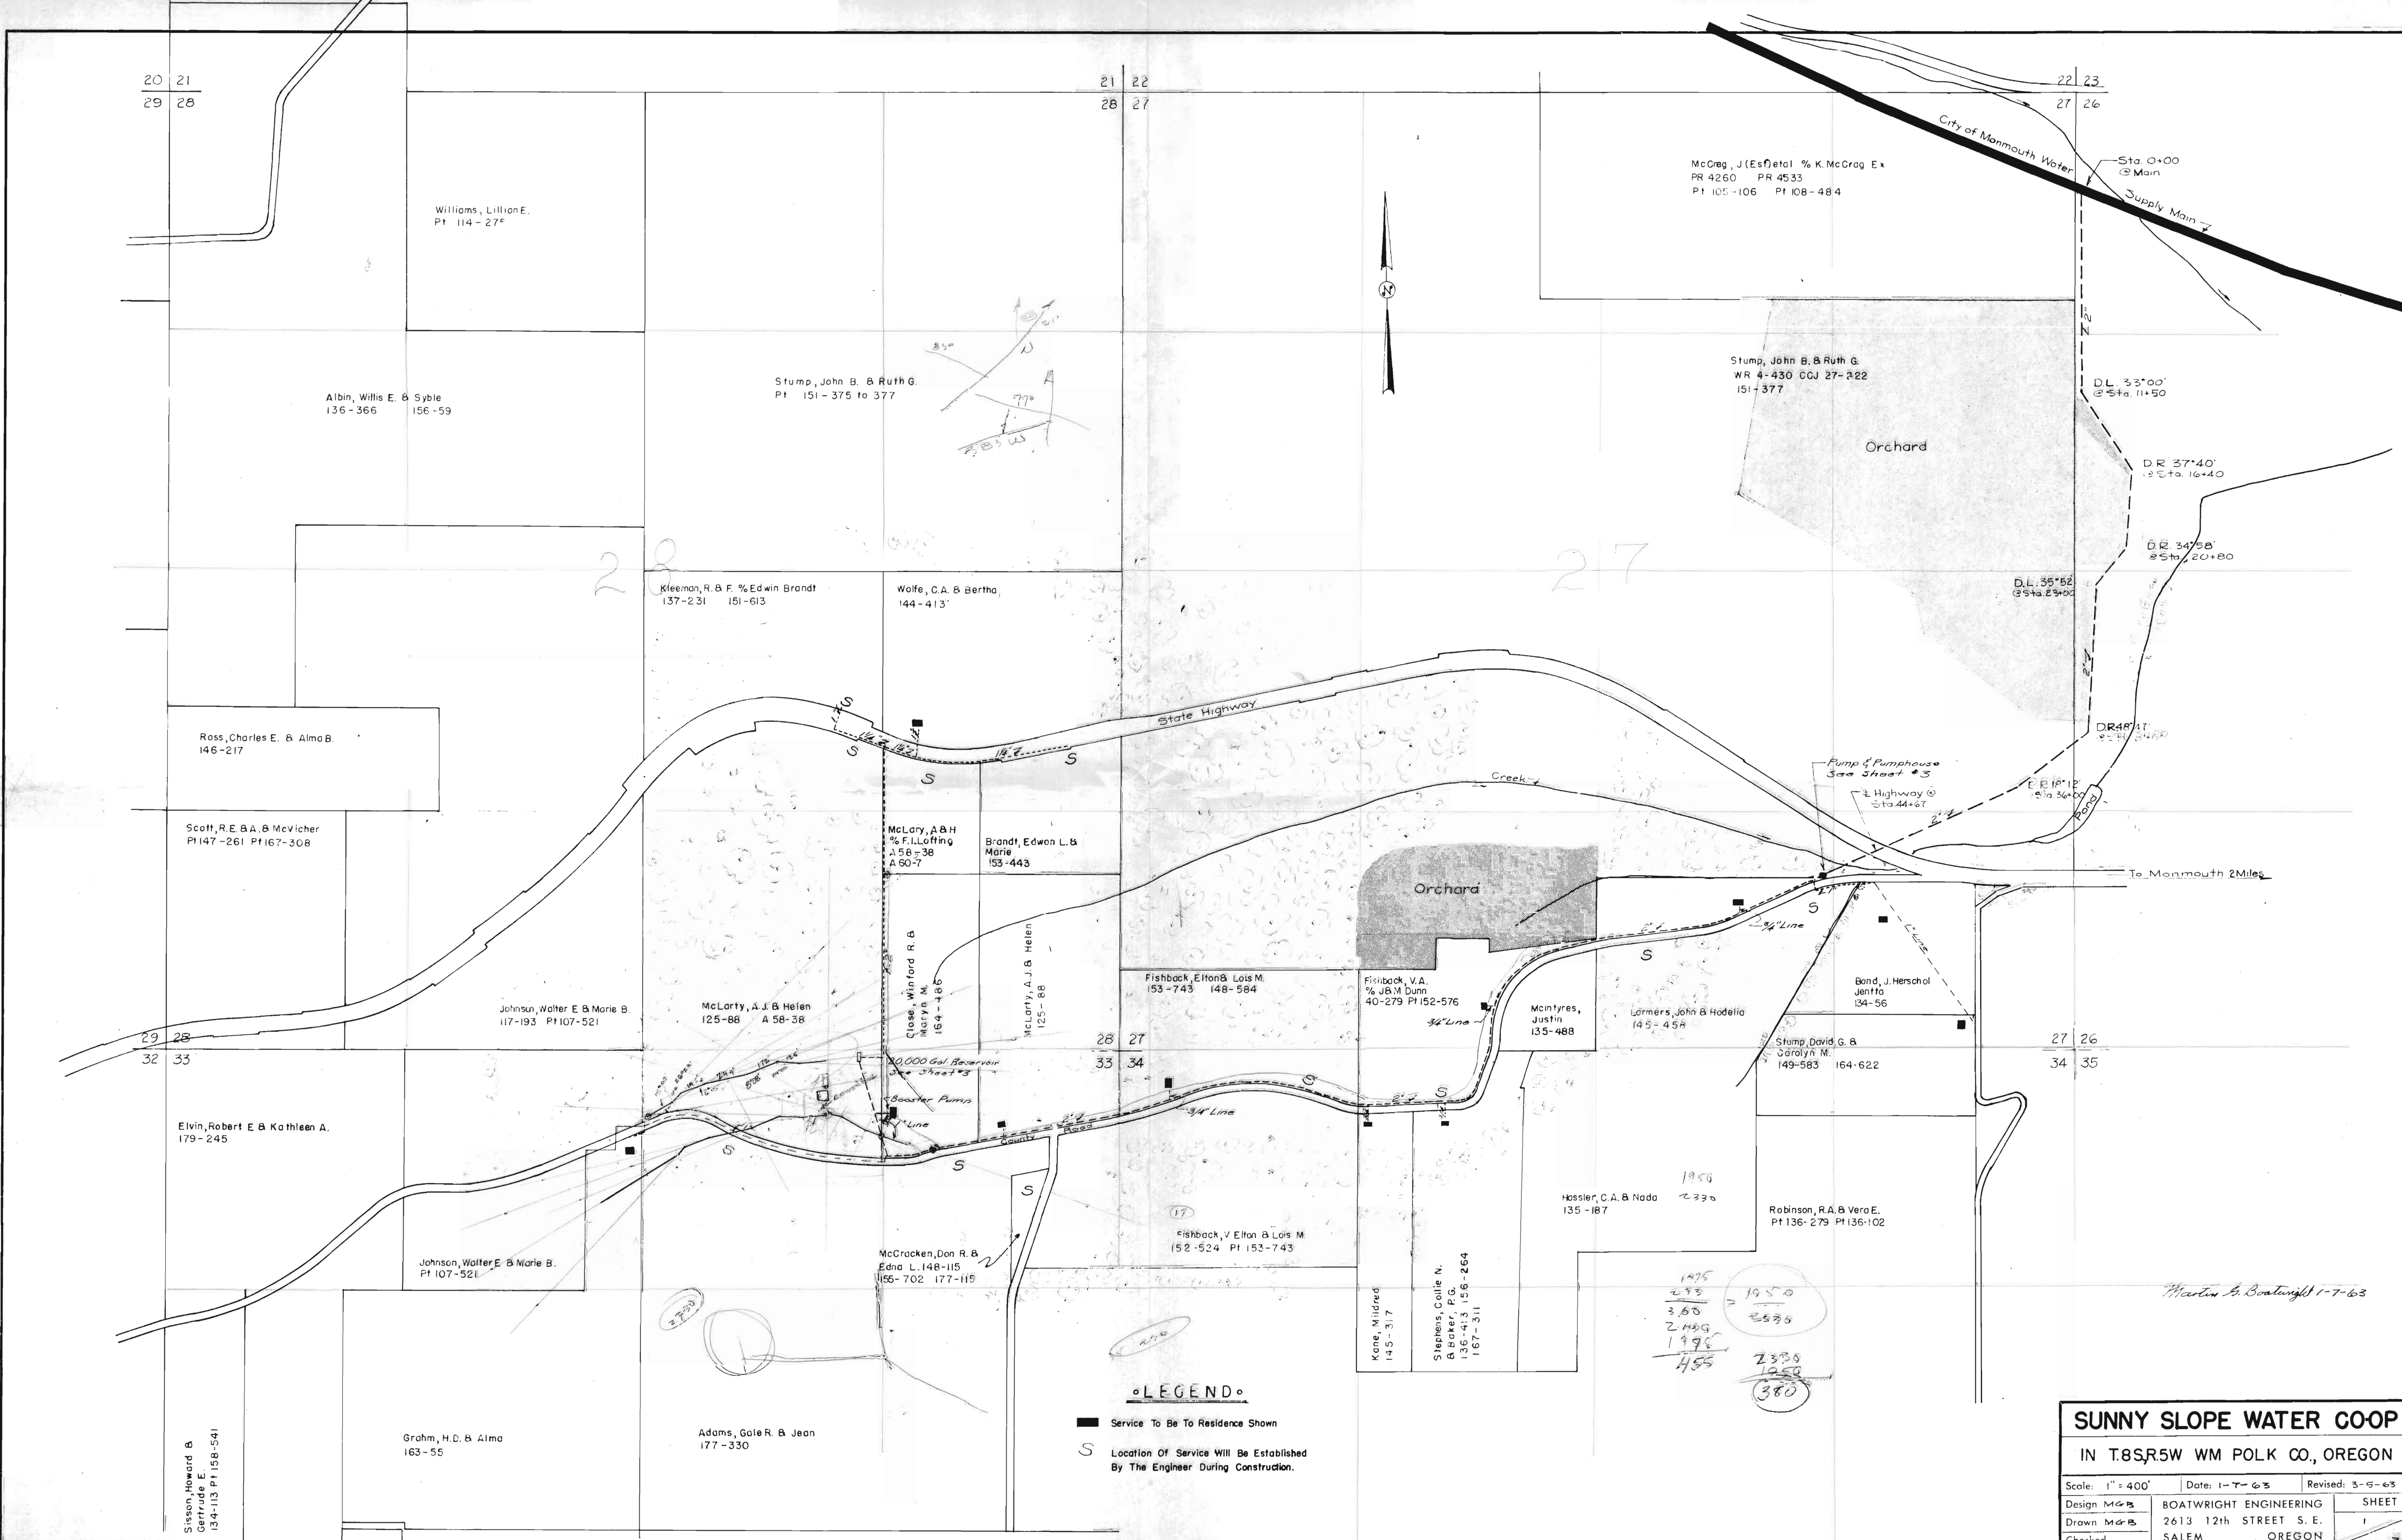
20 | 21
29 | 28

21 | 22
28 | 27

22 | 23
27 | 26

City of Monmouth Water Supply Main

Sta. 0+00 @ Main

McCreg, J (Est) etal % K. McCrag Ex
PR 4260 PR 4533
Pt 105-106 Pt 108-484

Williams, Lillian E.
Pt 114-27

Albin, Willis E. & Syble
136-366 156-59

Stump, John B. & Ruth G.
Pt 151-375 to 377

N

Stump, John B. & Ruth G.
WR 4-430 CCJ 27-222
151-377

Orchard

D.L. 33°00' @ Sta. 11+50

D.R. 37°40' @ Sta. 16+40

D.R. 34°58' @ Sta. 20+80

D.L. 35°52' @ Sta. 23+00

28

27

Kleeman, R. & F. % Edwin Brandt
137-231 151-613

Wolfe, C.A. & Bertha
144-413

State Highway

Creek

DR 48°47'

D.R. 18°12' @ Sta. 36+00

Pond

Pump & Pumphouse See Sheet #3

℄ Highway @ Sta. 44+67

To Monmouth 2 Miles

Ross, Charles E. & Alma B.
146-217

Scott, R.E. & A. & McVicher
Pt 147-261 Pt 167-308

McLary, A & H
% F.I. Lofting
A 58-38
A 60-7

Brandt, Edwon L. & Marie
153-443

Orchard

Close, Winford R. & Maryn M.
164-486

McLarty, A.J. & Helen
125-88

Fishback, Elton & Lois M.
153-743 148-584

Fishback, V.A.
% J.B.M. Dunn
40-279 Pt 152-576

3/4" Line

McIntyres, Justin
135-488

Lormers, John & Hodelia
145-458

Bond, J. Herschol Jentta
134-56

3/4" Line

Johnson, Walter E & Marie B.
117-193 Pt 107-521

McLarty, A.J. & Helen
125-88 A 58-38

29 | 28
32 | 33

28 | 27
33 | 34

27 | 26
34 | 35

Stump, David, G. & Carolyn M.
149-583 164-622

20,000 Gal Reservoir See Sheet #3

Booster Pump

County Road

3/4" Line

Elvin, Robert E & Kathleen A.
179-245

Hassler, C.A. & Nada
135-187

1950
2330

Robinson, R.A. & Vera E.
Pt 136-279 Pt 136-102

Fishback, V Elton & Lois M.
152-524 Pt 153-743

McCracken, Don R. &
Edna L. 148-115
155-702 177-115

Johnson, Walter E & Marie B.
Pt 107-521

Kane, Mildred
145-317

Stephens, Collie N. & Baker, P.G.
136-413 156-264
167-311

1875
233
360
2 400
1995
455

1950
2330

2330
1950
380

Martin G. Boatwright 1-7-63

LEGEND
Service To Be To Residence Shown
S Location Of Service Will Be Established By The Engineer During Construction.

Sisson, Howard & Gertrude E.
134-113 Pt 158-541

Grahm, H.D. & Alma
163-55

Adams, Gale R. & Jean
177-330

SUNNY SLOPE WATER CO-OP
IN T.8S.R.5W WM POLK CO., OREGON
Scale: 1" = 400' | Date: 1-7-63 | Revised: 3-5-63
Design MGB | BOATWRIGHT ENGINEERING | SHEET
Drawn MGB | 2613 12th STREET S.E. | 1
Checked | SALEM OREGON